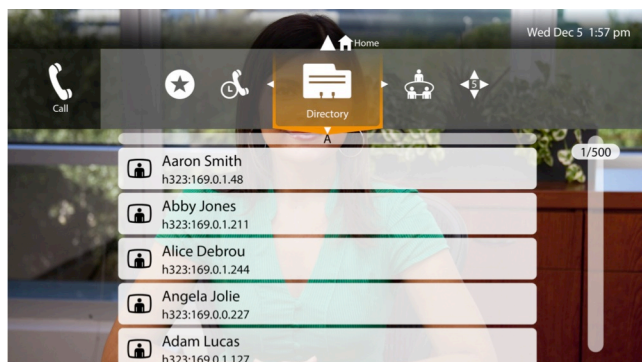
Home

Wed Dec 5 1:57 pm

Call

Directory

5

A

1/500

Aaron Smith
h323:169.0.1.48

Abby Jones
h323:169.0.1.211

Alice Debrou
h323:169.0.1.244

Angela Jolie
h323:169.0.0.227

Adam Lucas
h323:169.0.1.127